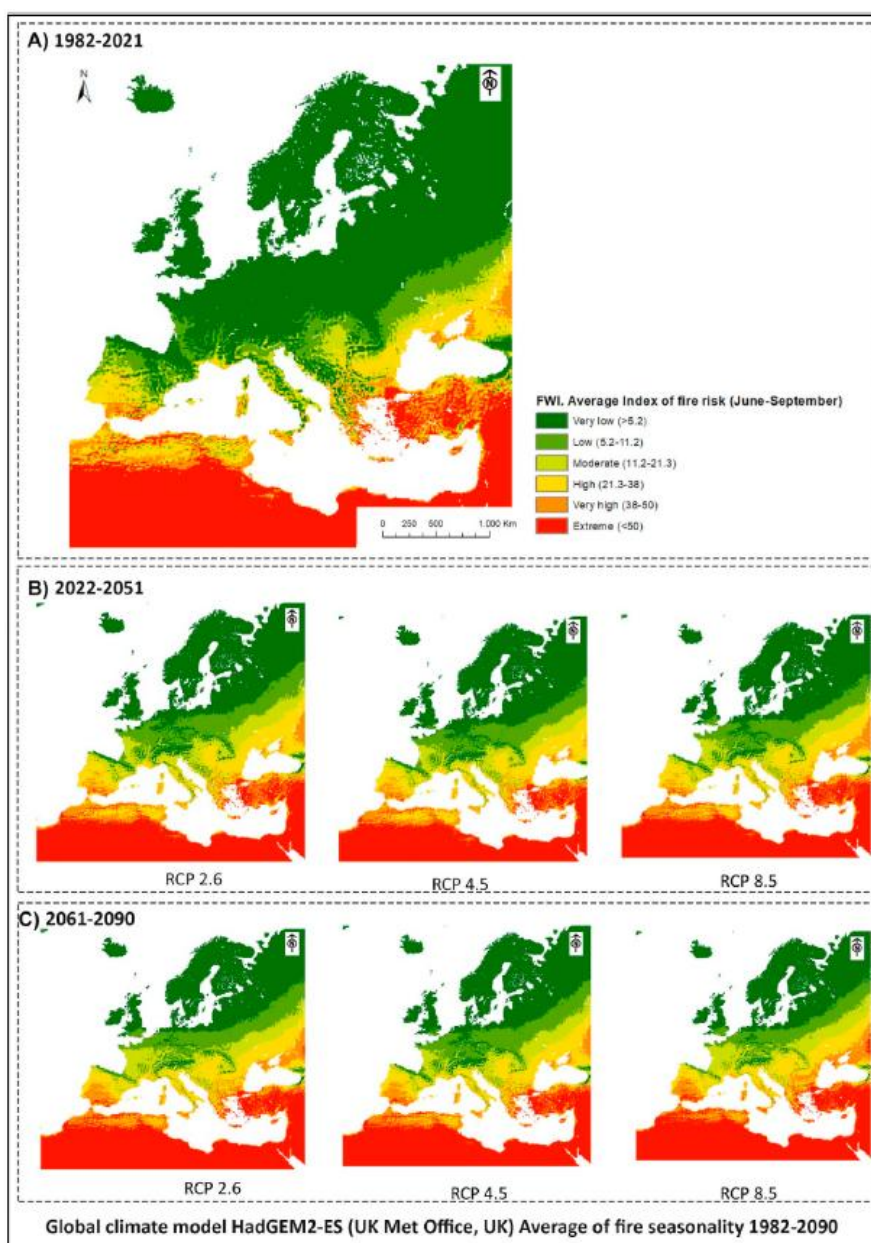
A) 1982-2021

N

FWI. Average index of fire risk (June-September)

Very low (>5.2)

Low (5.2-11.2)

Moderate (11.2-21.3)

High (21.3-38)

Very high (38-50)

Extreme (<50)

0 250 500 1.000 Km

B) 2022-2051

RCP 2.6

RCP 4.5

RCP 8.5

C) 2061-2090

RCP 2.6

RCP 4.5

RCP 8.5

Global climate model HadGEM2-ES (UK Met Office, UK) Average of fire seasonality 1982-2090